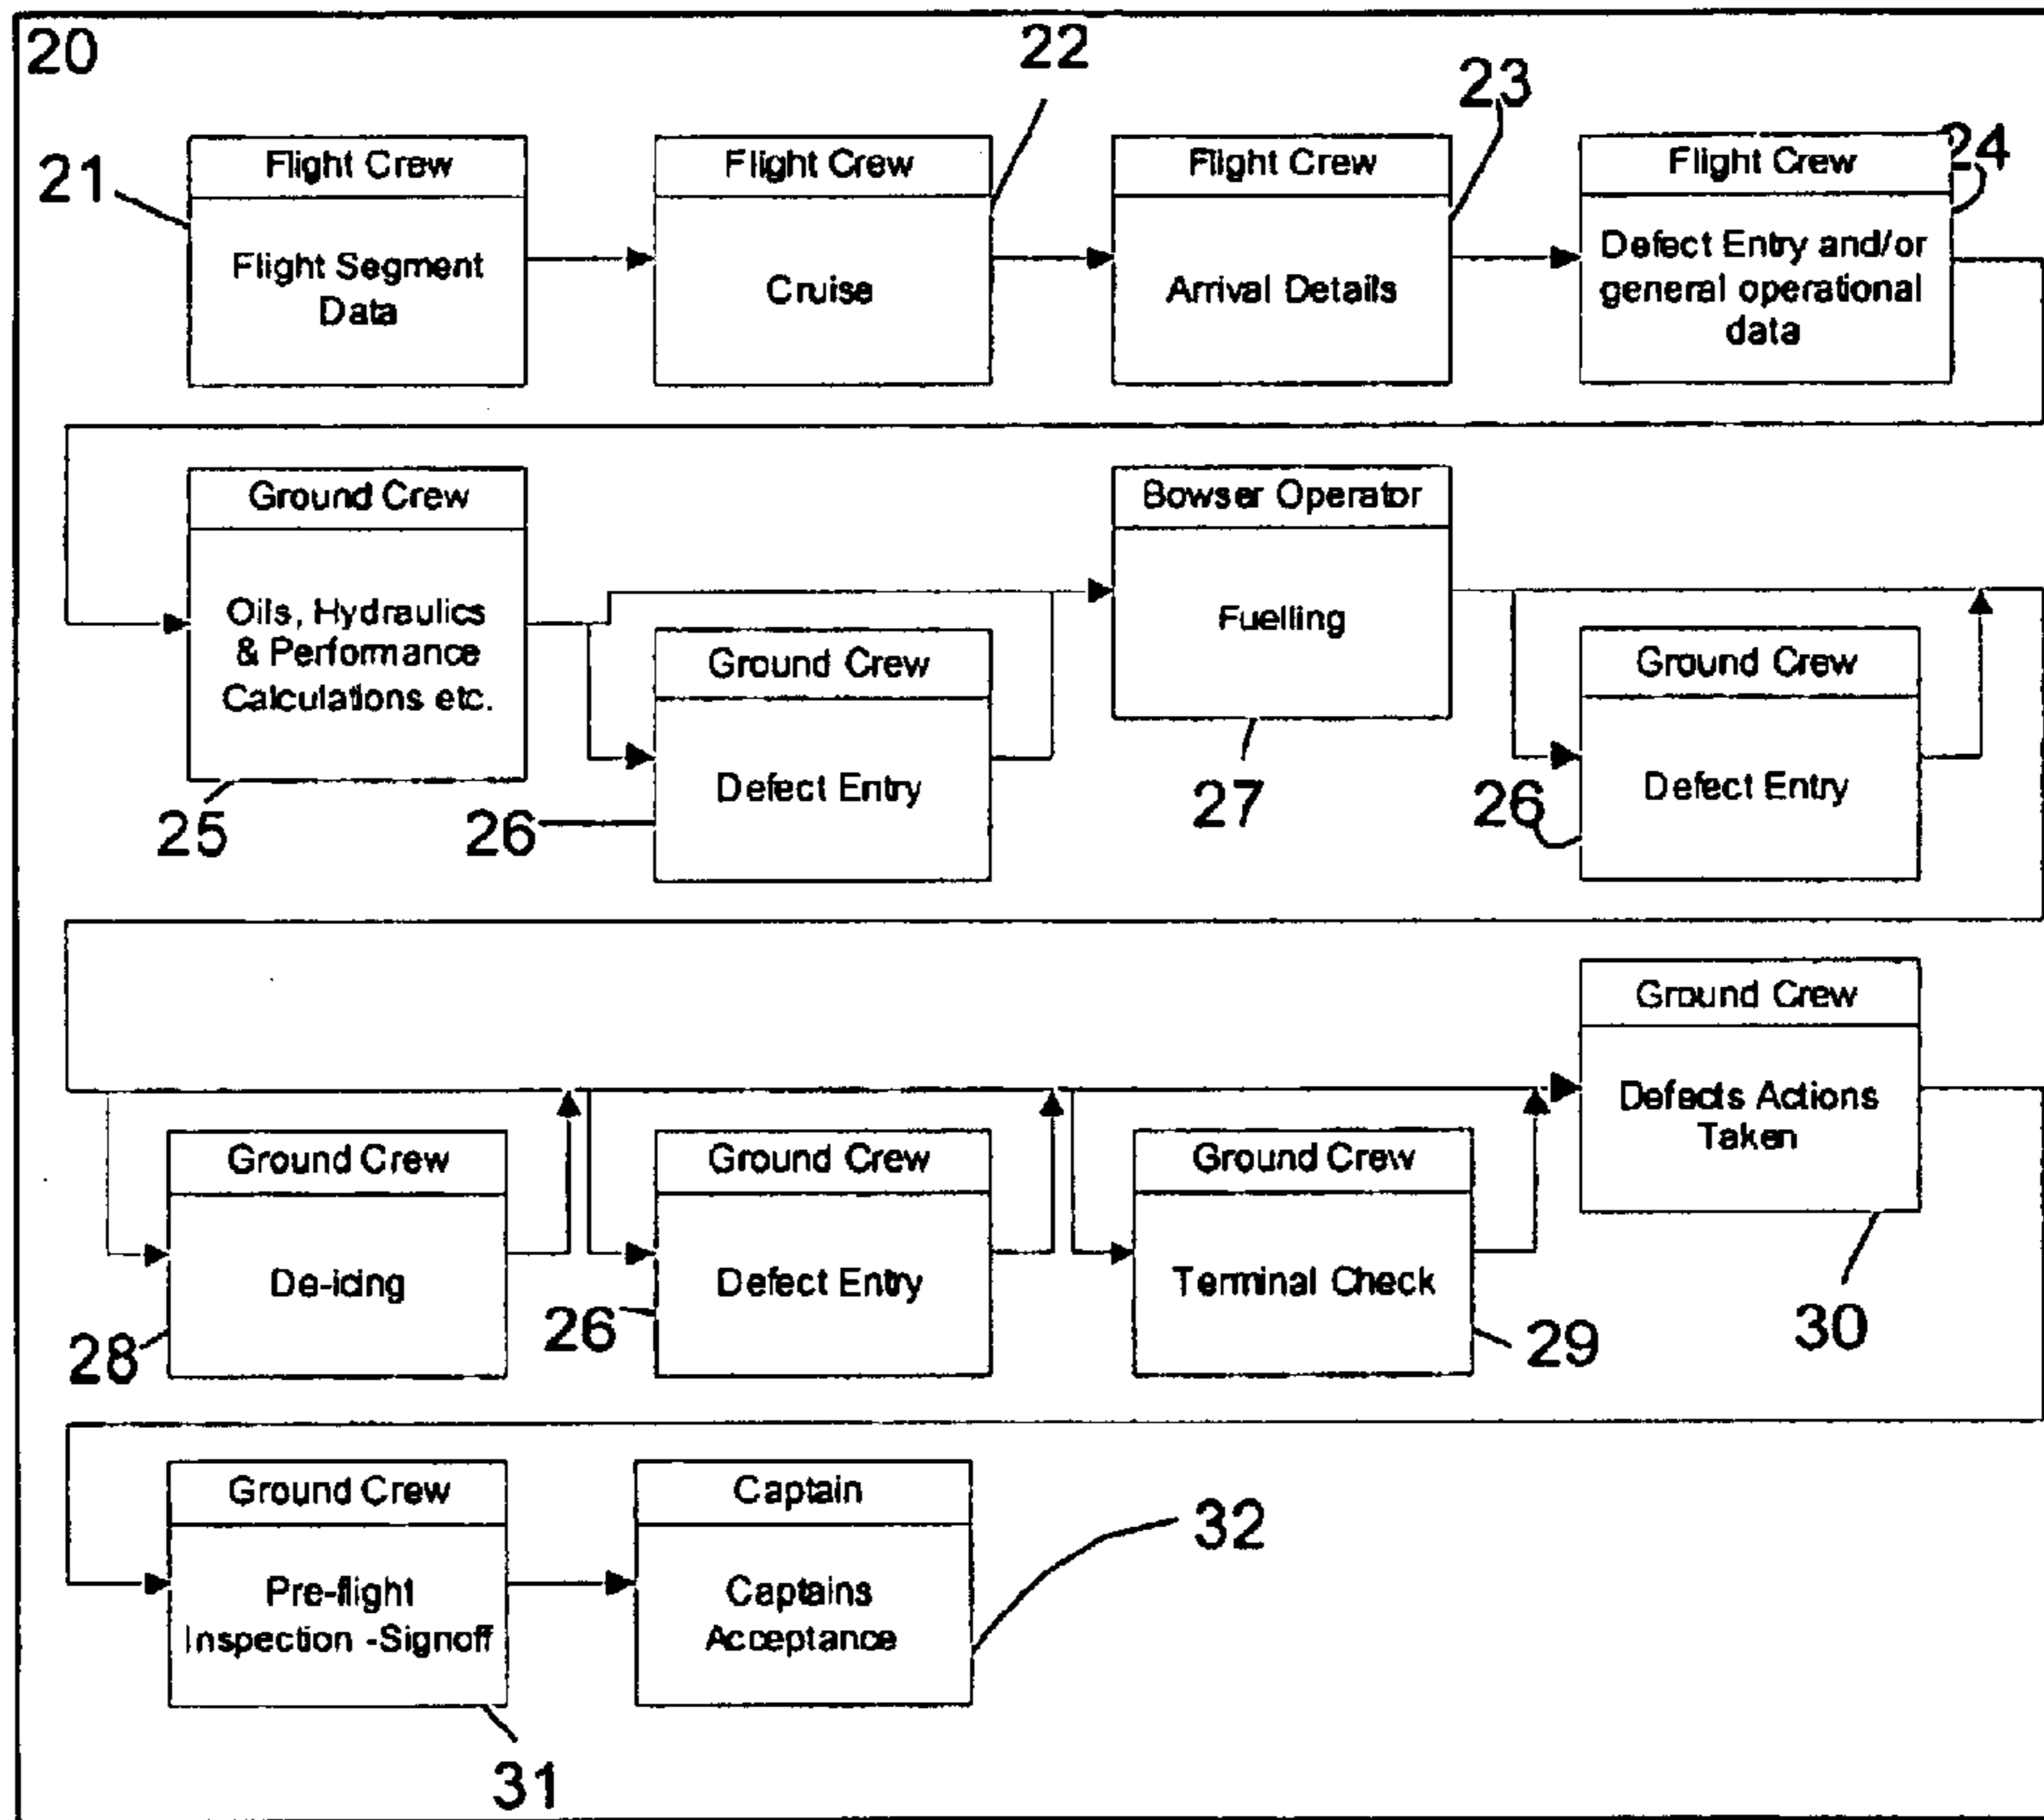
20

22

23

21

Flight Crew
Flight Segment Data

Flight Crew
Cruise

Flight Crew
Arrival Details

24

Flight Crew
Defect Entry and/or general operational data

Ground Crew
Oils, Hydraulics & Performance Calculations etc.

25

Ground Crew
Defect Entry

26

Bowser Operator
Fuelling

27

26

Ground Crew
Defect Entry

Ground Crew
Defects Actions Taken

30

Ground Crew
De-icing

28

Ground Crew
Defect Entry

26

Ground Crew
Terminal Check

29

Ground Crew
Pre-flight Inspection -Signoff

31

Captain
Captains Acceptance

32